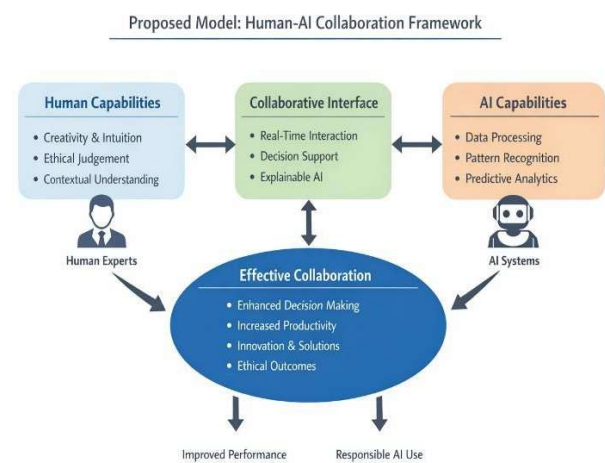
Proposed Model: Human-AI Collaboration Framework

Human Capabilities
• Creativity & Intuition
• Ethical Judgement
• Contextual Understanding

Collaborative Interface
• Real-Time Interaction
• Decision Support
• Explainable AI

AI Capabilities
• Data Processing
• Pattern Recognition
• Predictive Analytics

Human Experts

AI Systems

Effective Collaboration
• Enhanced Decision Making
• Increased Productivity
• Innovation & Solutions
• Ethical Outcomes

Improved Performance

Responsible AI Use